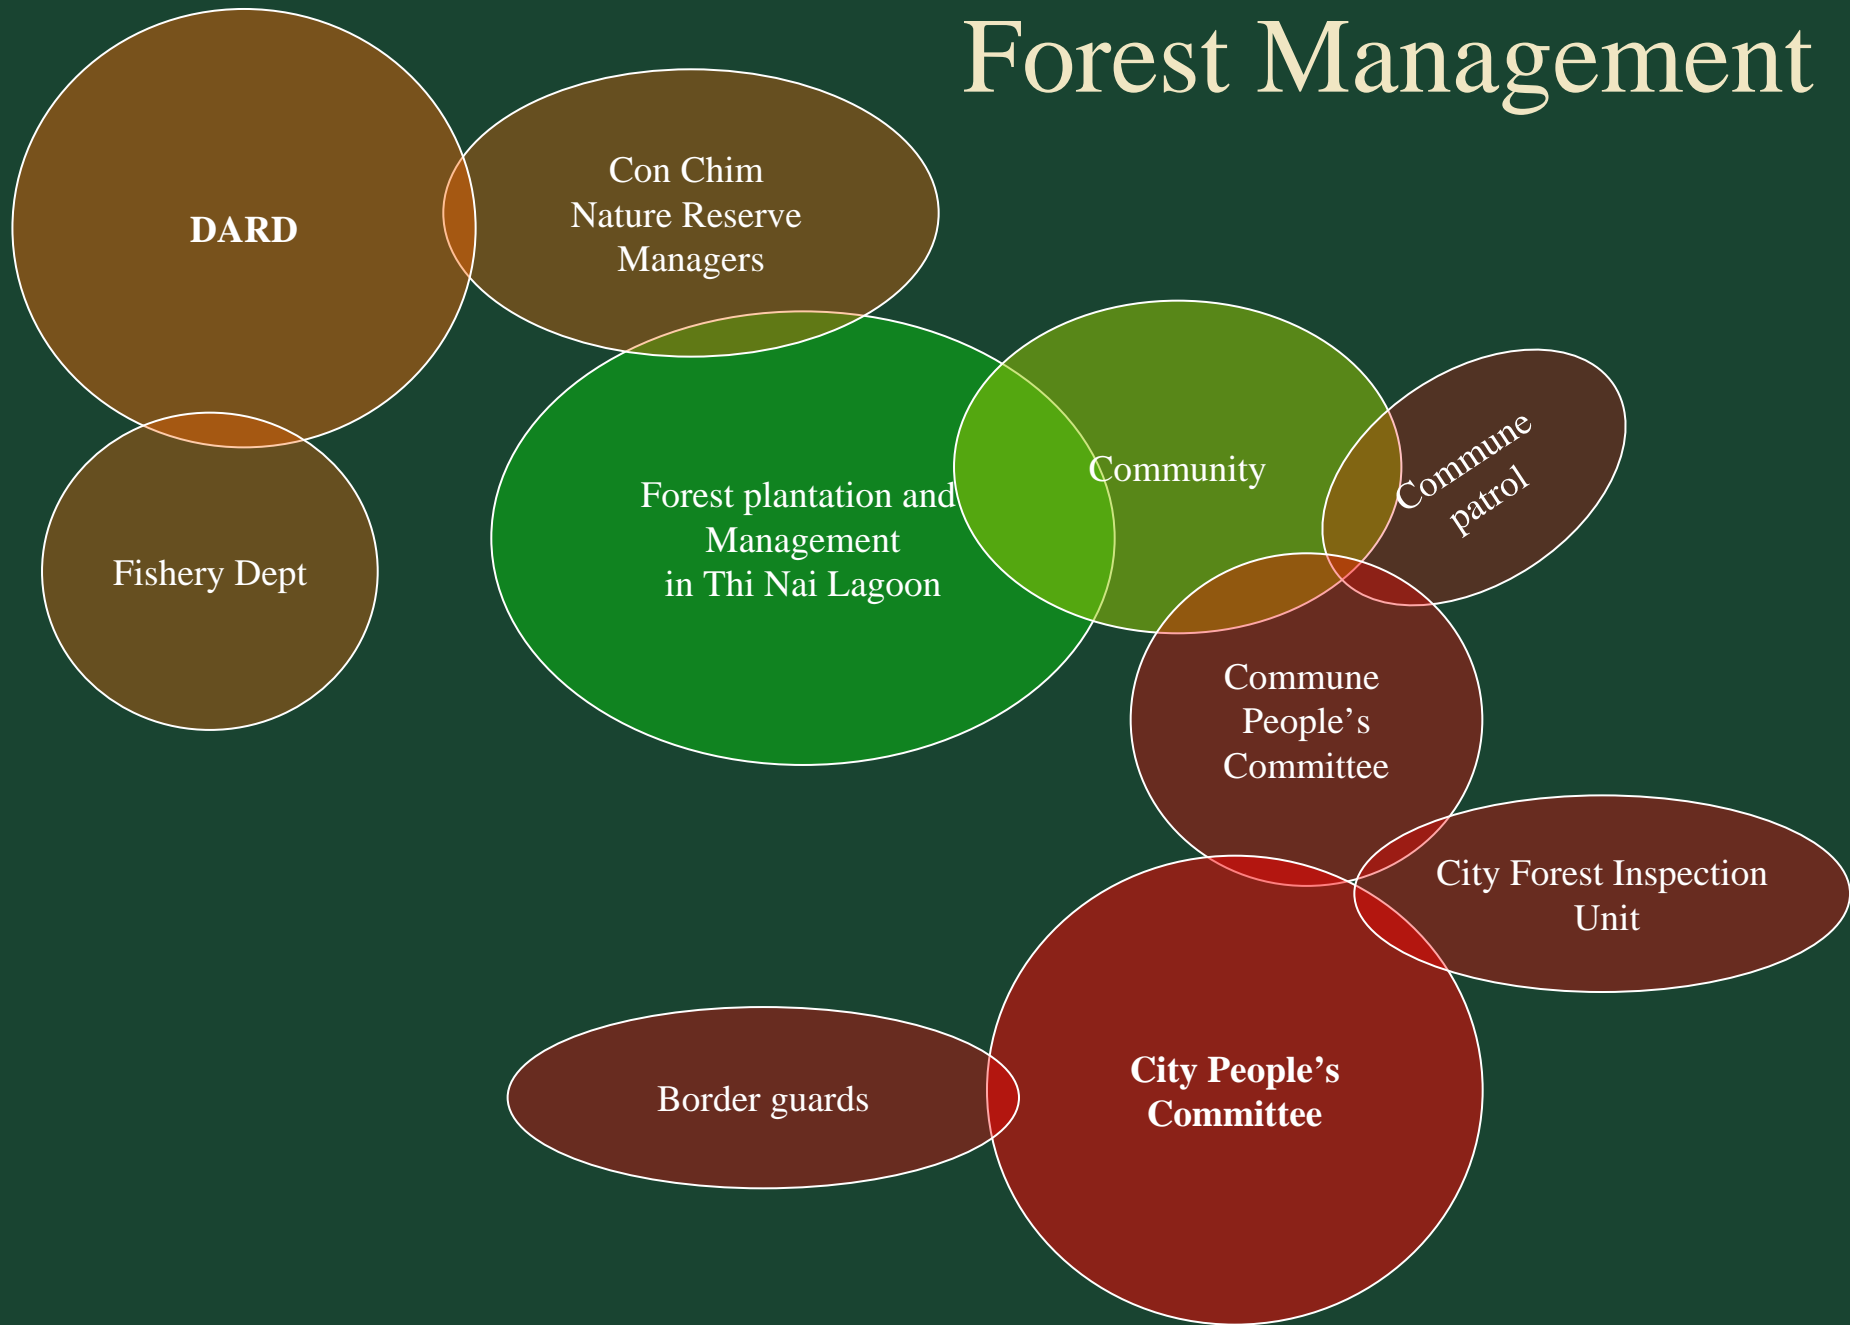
Forest Management

DARD

Con Chim Nature Reserve Managers

Fishery Dept

Forest plantation and Management in Thi Nai Lagoon

Community

Commune patrol

Commune People's Committee

City Forest Inspection Unit

Border guards

City People's Committee